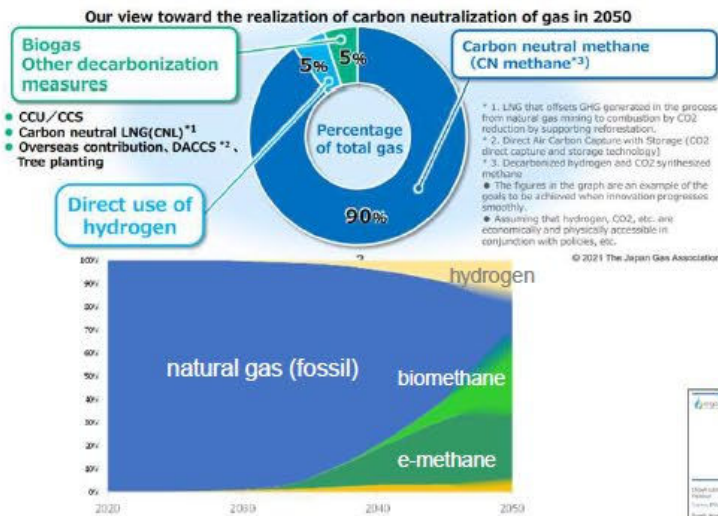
Our view toward the realization of carbon neutralization of gas in 2050

Biogas
Other decarbonization measures

5%

5%

Carbon neutral methane
(CN methane*3)

• CCU/CCS
• Carbon neutral LNG(CNL)*1
• Overseas contribution、DACCS*2、Tree planting

Percentage of total gas

Direct use of hydrogen

90%

*1. LNG that offsets GHG generated in the process from natural gas mining to combustion by CO2 reduction by supporting reforestation.
*2. Direct Air Capture with Storage (CO2 direct capture and storage technology)
*3. Decarbonized hydrogen and CO2 synthesized methane
● The figures in the graph are an example of the goals to be achieved when innovation progresses smoothly.
● Assuming that hydrogen, CO2, etc. are economically and physically accessible in conjunction with policies, etc.

© 2021 The Japan Gas Association

100%
90%
80%
70%
60%
50%
40%
30%
20%
10%
0%

hydrogen

natural gas (fossil)

biomethane

e-methane

2020
2030
2040
2050